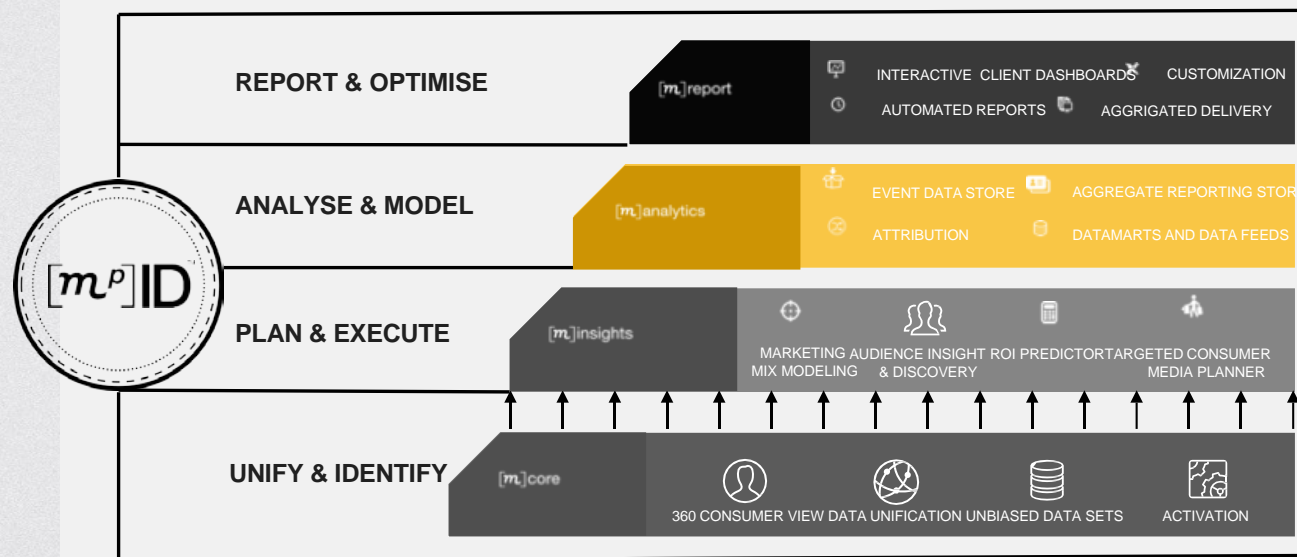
REPORT & OPTIMISE

[m]report

INTERACTIVE CLIENT DASHBOARDS CUSTOMIZATION
AUTOMATED REPORTS AGGRIGATED DELIVERY

ANALYSE & MODEL

[m]analytics

EVENT DATA STORE AGGREGATE REPORTING STOR
ATTRIBUTION DATAMARTS AND DATA FEEDS

$[m^p]$ID

PLAN & EXECUTE

[m]insights

MARKETING MIX MODELING AUDIENCE INSIGHT & DISCOVERY ROI PREDICTOR TARGETED CONSUMER MEDIA PLANNER

UNIFY & IDENTIFY

[m]core

360 CONSUMER VIEW DATA UNIFICATION UNBIASED DATA SETS ACTIVATION